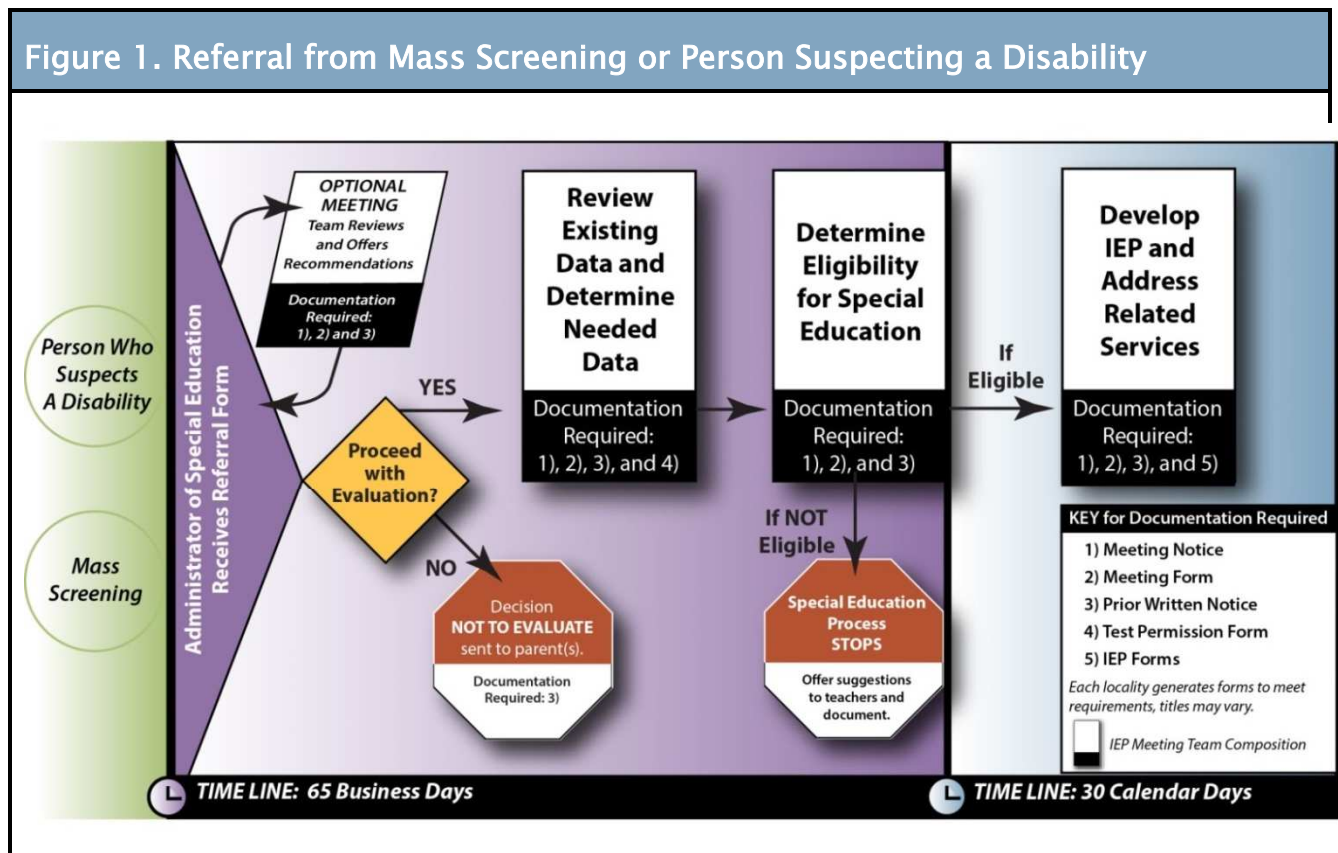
Figure 1. Referral from Mass Screening or Person Suspecting a Disability

Person Who Suspects A Disability

Mass Screening

Administrator of Special Education Receives Referral Form

OPTIONAL MEETING Team Reviews and Offers Recommendations

Documentation Required: 1), 2) and 3)

Proceed with Evaluation?

YES

NO

Decision NOT TO EVALUATE sent to parent(s).

Documentation Required: 3)

Review Existing Data and Determine Needed Data

Documentation Required: 1), 2), 3), and 4)

Determine Eligibility for Special Education

Documentation Required: 1), 2), and 3)

If NOT Eligible

Special Education Process STOPS

Offer suggestions to teachers and document.

If Eligible

Develop IEP and Address Related Services

Documentation Required: 1), 2), 3), and 5)

KEY for Documentation Required
1) Meeting Notice
2) Meeting Form
3) Prior Written Notice
4) Test Permission Form
5) IEP Forms
Each locality generates forms to meet requirements, titles may vary.
IEP Meeting Team Composition

TIME LINE: 65 Business Days

TIME LINE: 30 Calendar Days